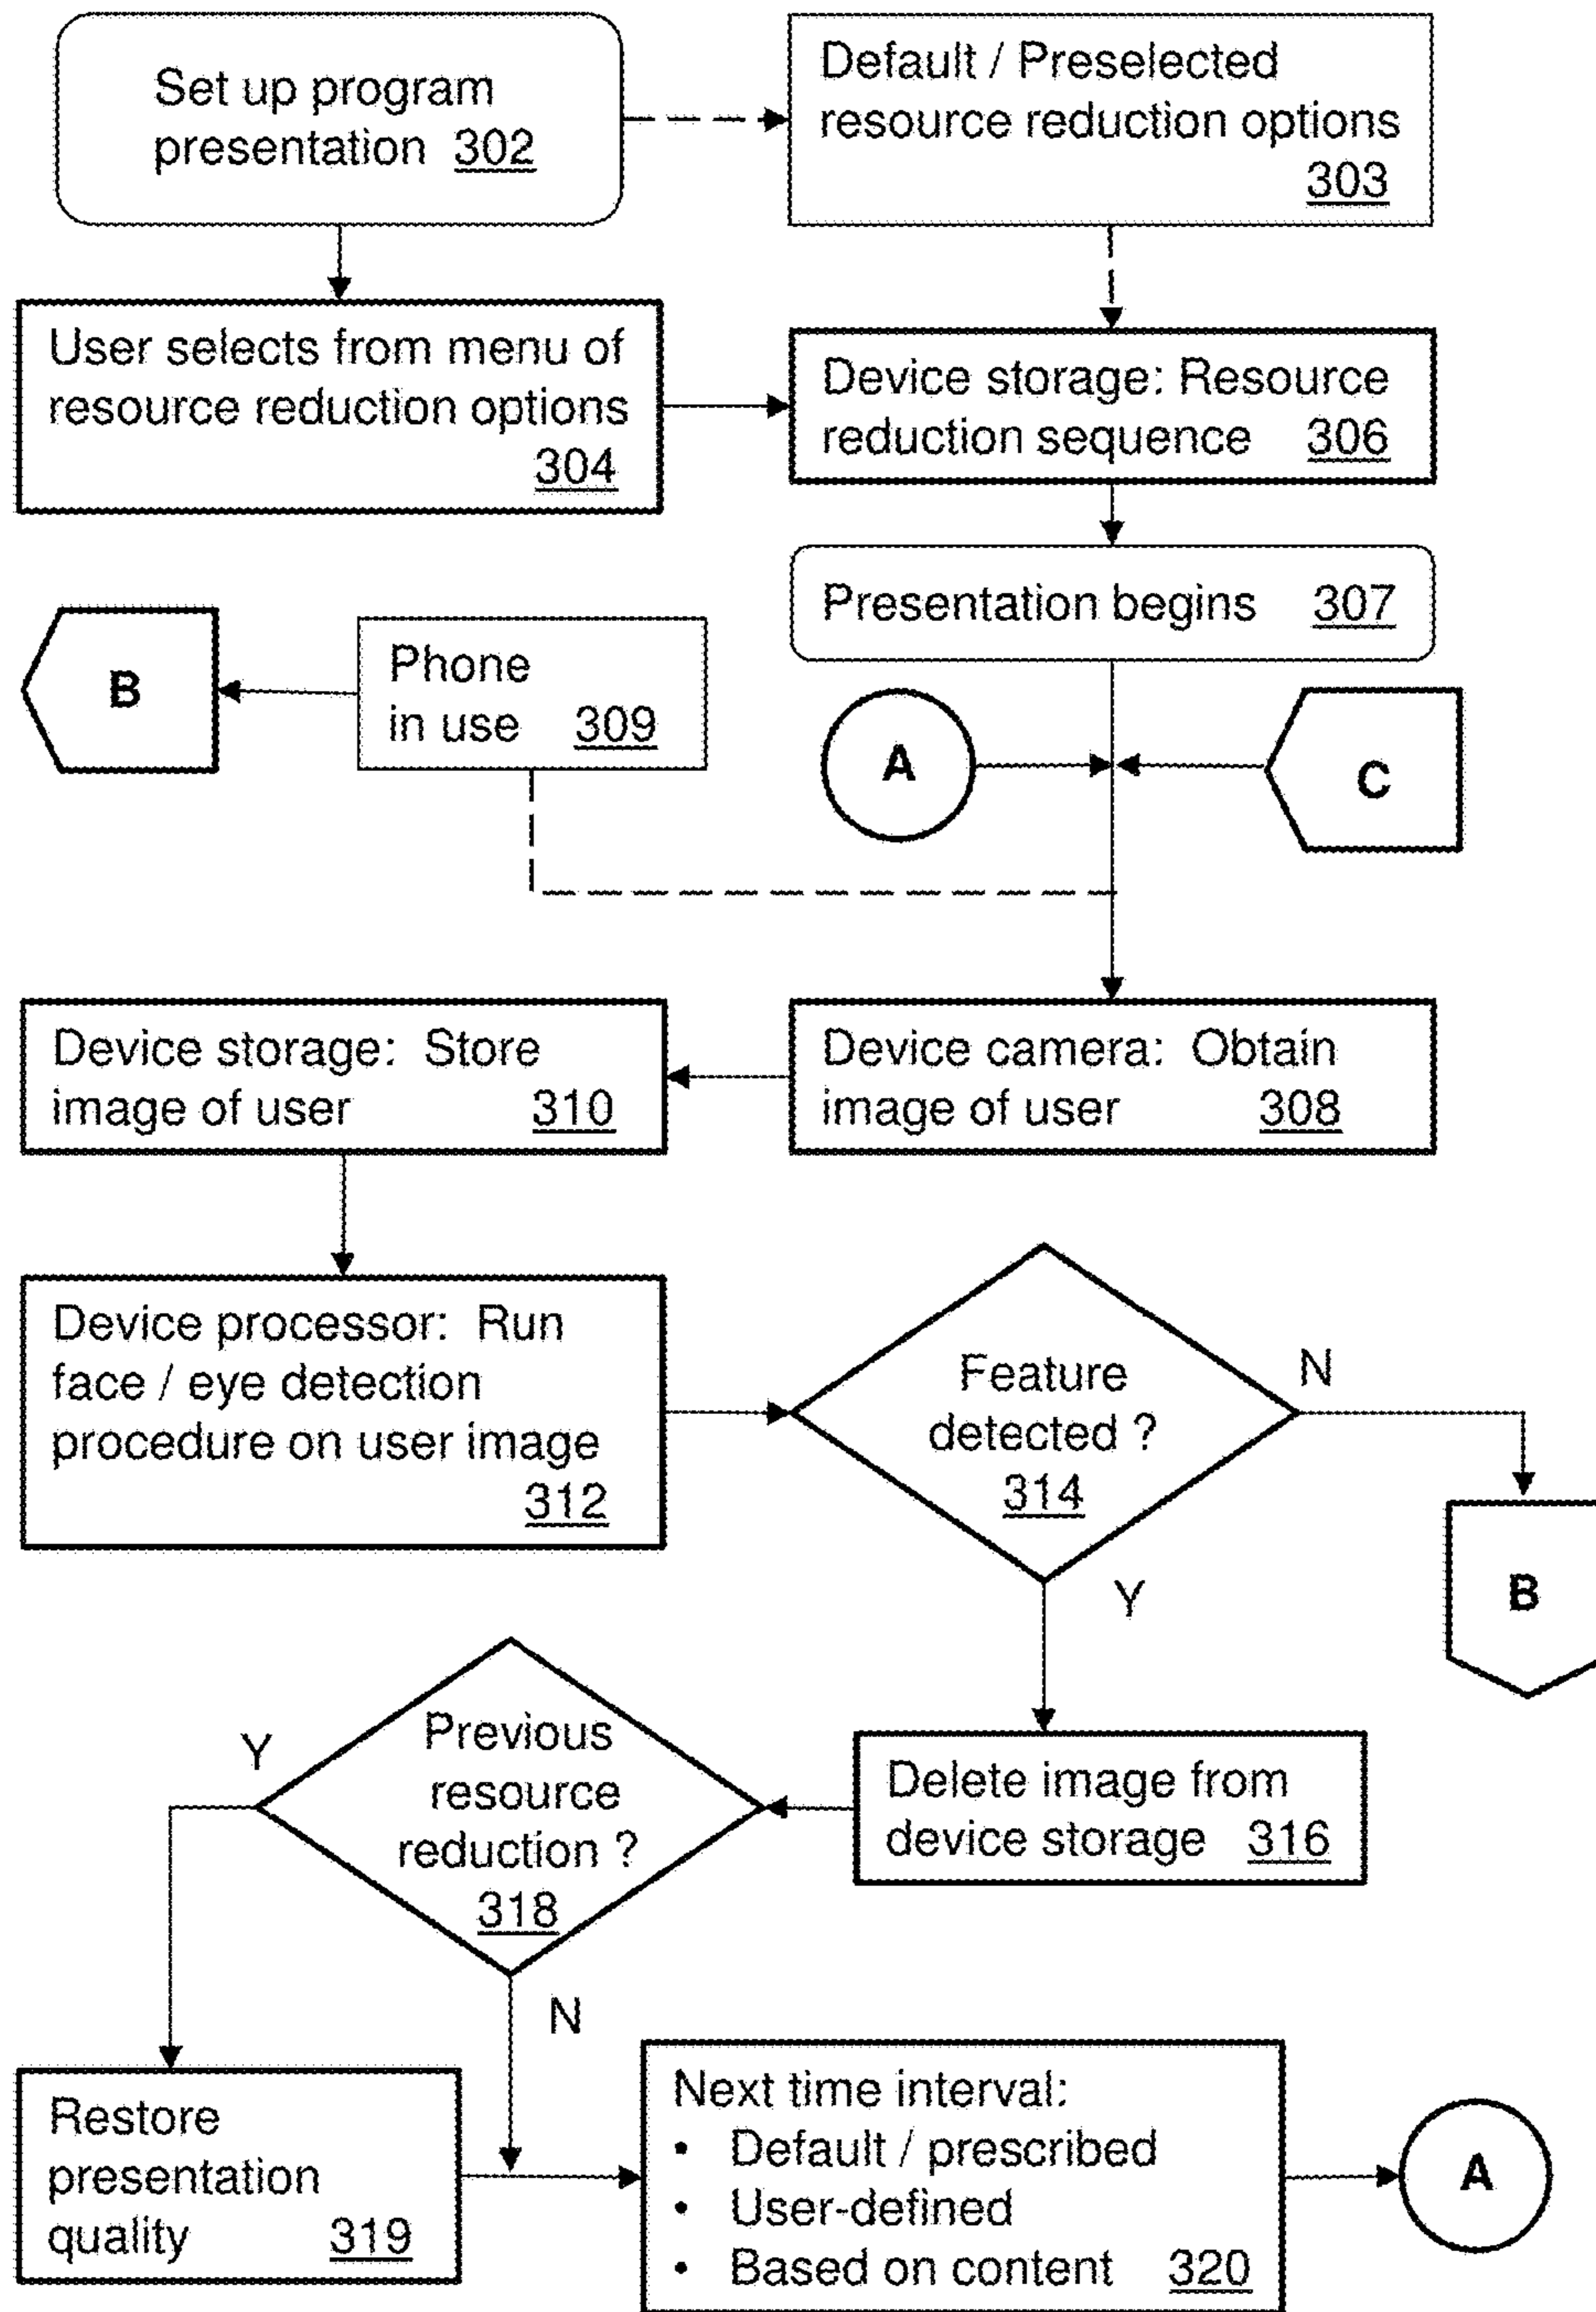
Set up program presentation 302

Default / Preselected resource reduction options 303

User selects from menu of resource reduction options 304

Device storage: Resource reduction sequence 306

Presentation begins 307

B

Phone in use 309

A

C

Device storage: Store image of user 310

Device camera: Obtain image of user 308

Device processor: Run face / eye detection procedure on user image 312

Feature detected ? 314

N

B

Y

Previous resource reduction ? 318

Y

Delete image from device storage 316

N

Restore presentation quality 319

Next time interval:
• Default / prescribed
• User-defined
• Based on content 320

A